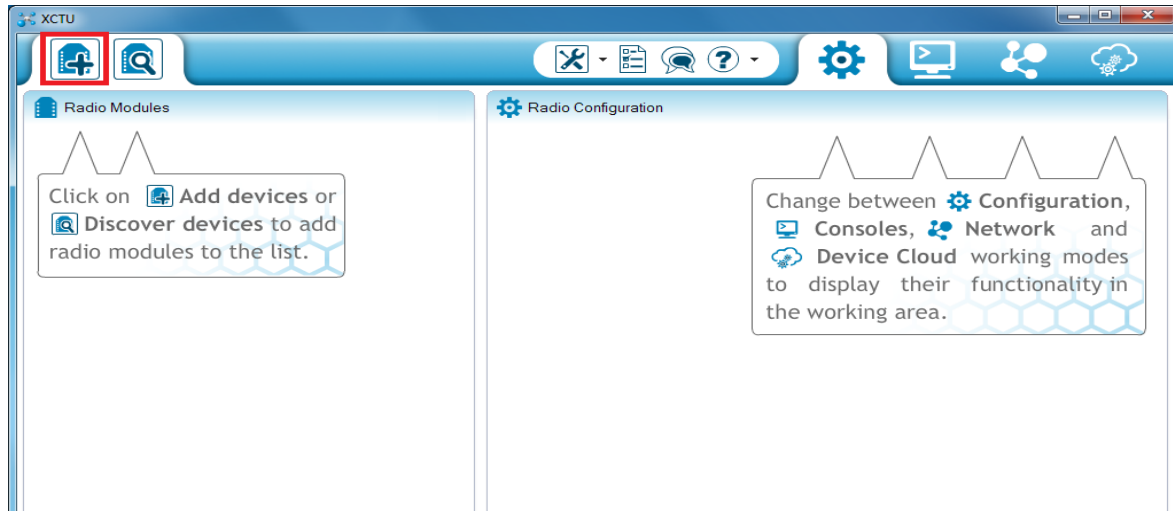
XCTU

Radio Modules

Click on Add devices or Discover devices to add radio modules to the list.

Radio Configuration

Change between Configuration, Consoles, Network and Device Cloud working modes to display their functionality in the working area.